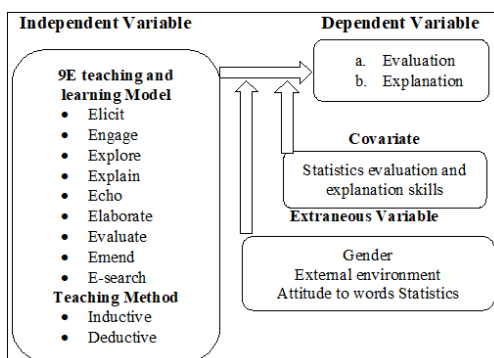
Independent Variable

Dependent Variable

a. Evaluation
b. Explanation

9E teaching and learning Model
- Elicit
- Engage
- Explore
- Explain
- Echo
- Elaborate
- Evaluate
- Emend
- E-search

Teaching Method
- Inductive
- Deductive

Covariate

Statistics evaluation and explanation skills

Extraneous Variable

Gender
External environment
Attitude to words Statistics